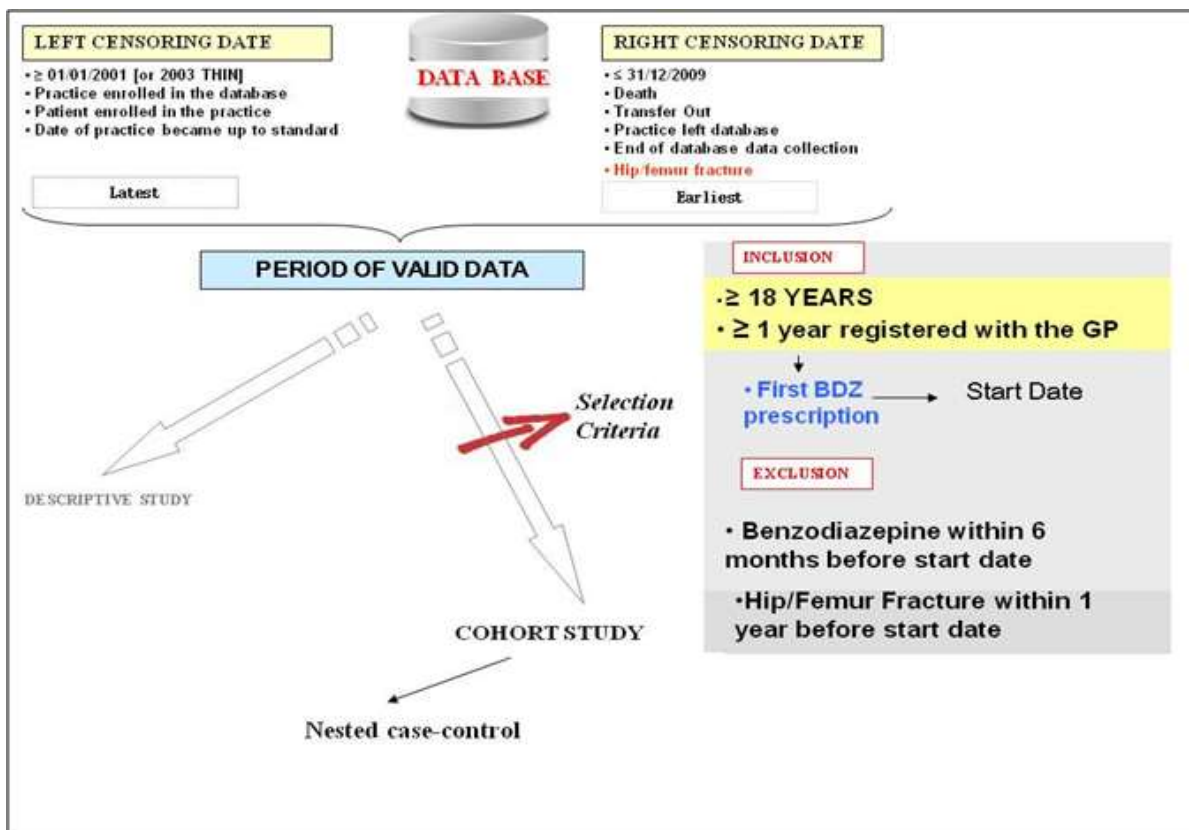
LEFT CENSORING DATE

• ≥ 01/01/2001 [or 2003 THIN]
• Practice enrolled in the database
• Patient enrolled in the practice
• Date of practice became up to standard

Latest

DATA BASE

RIGHT CENSORING DATE

• ≤ 31/12/2009
• Death
• Transfer Out
• Practice left database
• End of database data collection
• Hip/femur fracture

Earliest

PERIOD OF VALID DATA

Selection Criteria

DESCRIPTIVE STUDY

COHORT STUDY

Nested case-control

INCLUSION

• ≥ 18 YEARS
• ≥ 1 year registered with the GP

• First BDZ prescription → Start Date

EXCLUSION

• Benzodiazepine within 6 months before start date

• Hip/Femur Fracture within 1 year before start date